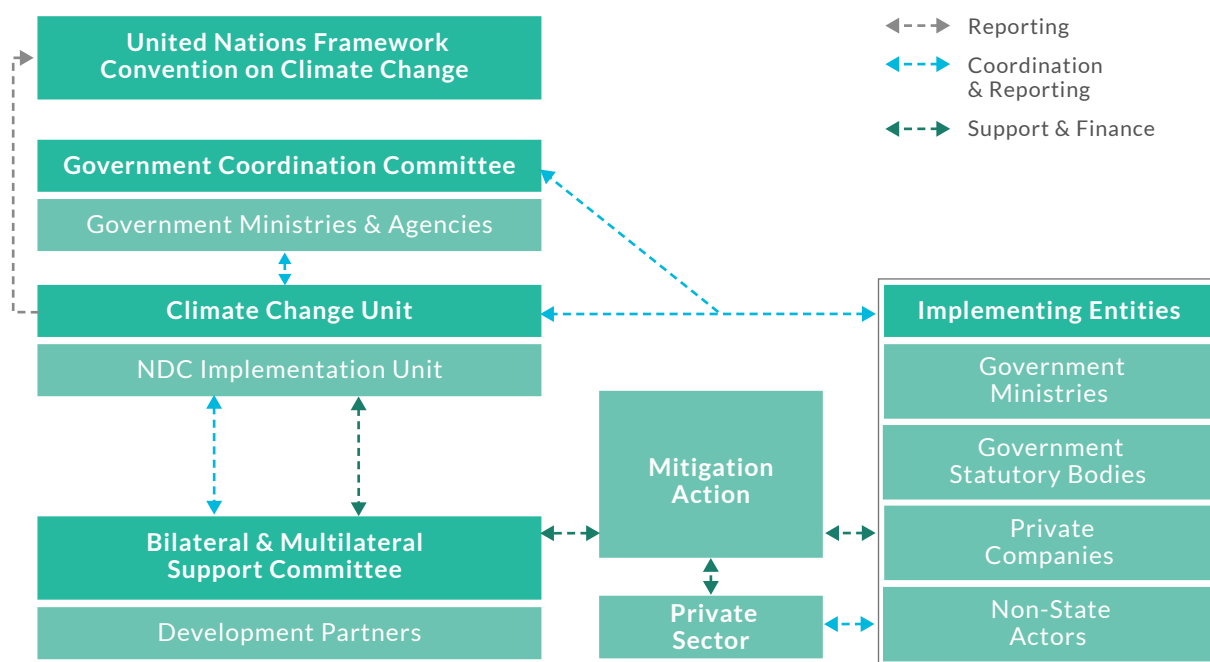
United Nations Framework Convention on Climate Change

Reporting

Coordination & Reporting

Support & Finance

Government Coordination Committee

Government Ministries & Agencies

Climate Change Unit

NDC Implementation Unit

Implementing Entities

Government Ministries

Government Statutory Bodies

Private Companies

Non-State Actors

Mitigation Action

Private Sector

Bilateral & Multilateral Support Committee

Development Partners